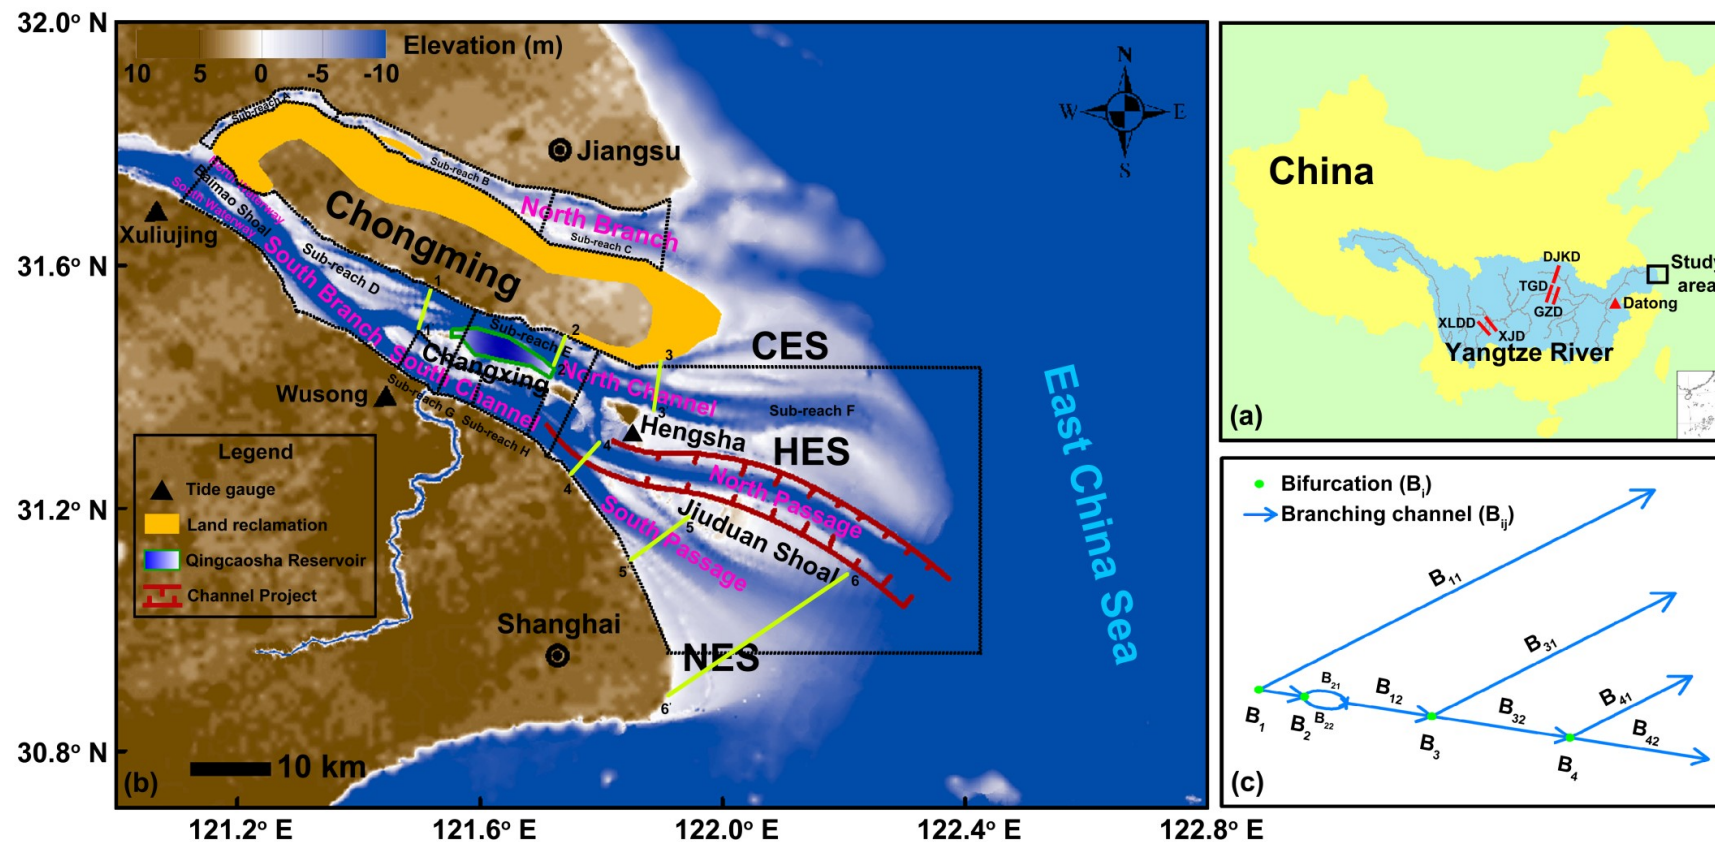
32.0° N
31.6° N
31.2° N
30.8° N
121.2° E
121.6° E
122.0° E
122.4° E
122.8° E

Elevation (m)
10 5 0 -5 -10

N
W E
S

Sub-reach A
Jiangsu
Sub-reach B
North Branch
Sub-reach C
Chongming
Baimao Shoal
North Waterway
South Waterway
Xuliujing
Sub-reach D
South Branch
1
1
2
2
Sub-reach E
Changxing
3
3
CES
North Channel
Sub-reach F
Wusong
Sub-reach G
South Channel
Sub-reach H
Hengsha
HES
4
4
North Passage
Jiuduan Shoal
5
5
South Passage
6
6
Shanghai
NES
6'
East China Sea

Legend
Tide gauge
Land reclamation
Qingcaosha Reservoir
Channel Project

10 km
(b)

China
DJKD
TGD
GZD
Datong
XLDD
XJD
Study area
Yangtze River
(a)

Bifurcation ($B_i$)
Branching channel ($B_{ij}$)
$B_{11}$
$B_{31}$
$B_{21}$
$B_{12}$
$B_{22}$
$B_{32}$
$B_{41}$
$B_{42}$
$B_1$
$B_2$
$B_3$
$B_4$
(c)